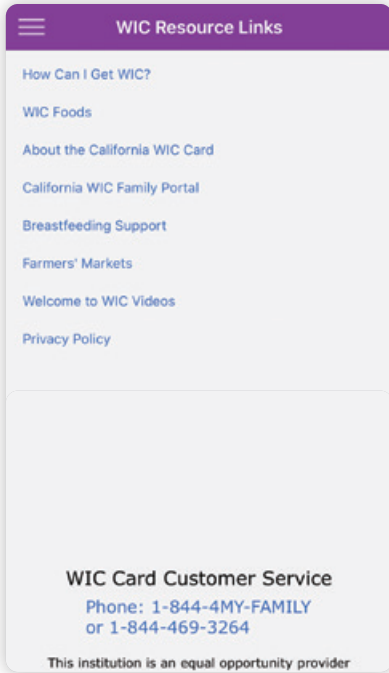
WIC Resource Links

How Can I Get WIC?

WIC Foods

About the California WIC Card

California WIC Family Portal

Breastfeeding Support

Farmers' Markets

Welcome to WIC Videos

Privacy Policy

WIC Card Customer Service

Phone: 1-844-4MY-FAMILY
or 1-844-469-3264

This institution is an equal opportunity provider